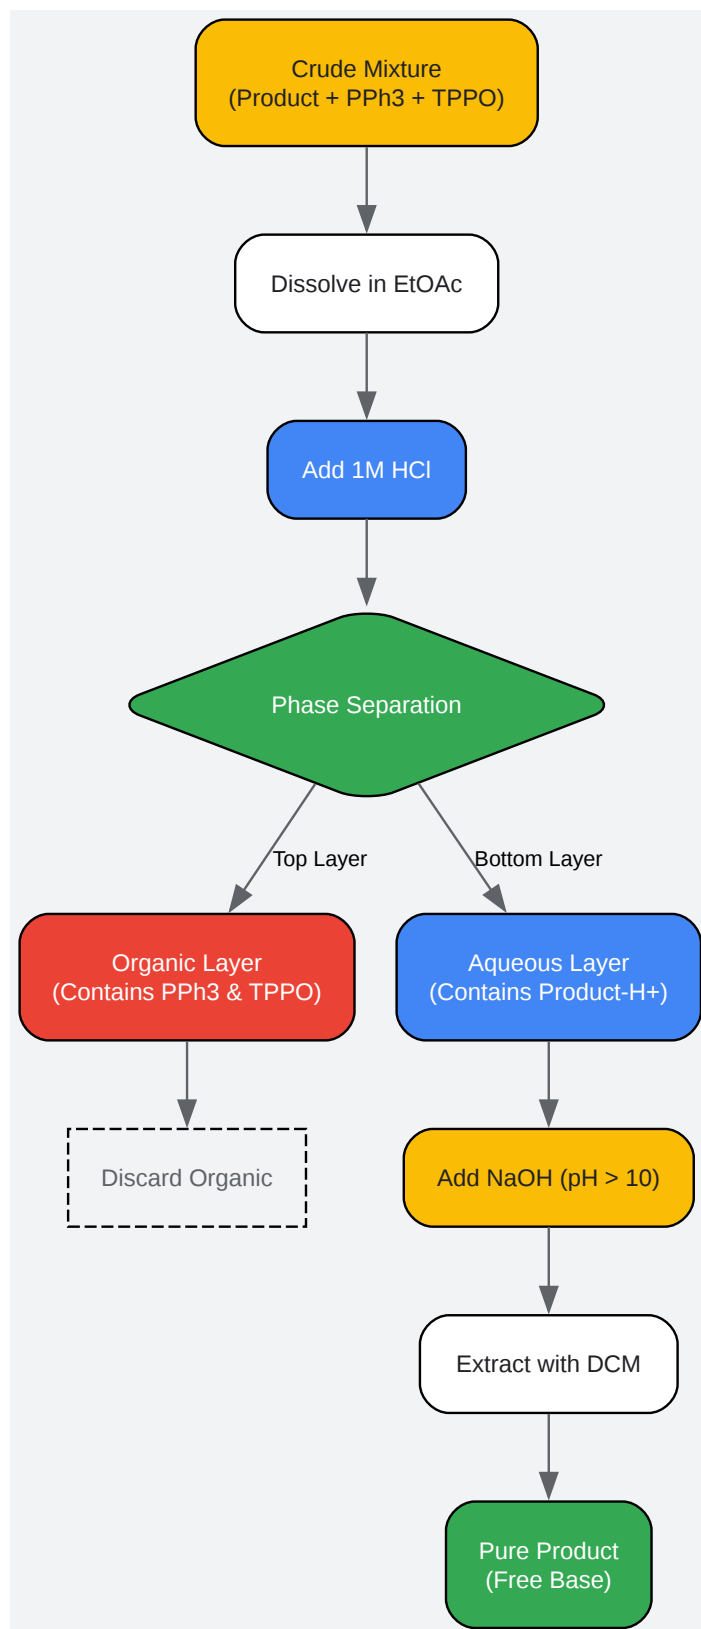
Crude Mixture
(Product + PPh3 + TPPO)

Dissolve in EtOAc

Add 1M HCl

Phase Separation

Top Layer

Bottom Layer

Organic Layer
(Contains PPh3 & TPPO)

Aqueous Layer
(Contains Product-H+)

Discard Organic

Add NaOH (pH > 10)

Extract with DCM

Pure Product
(Free Base)